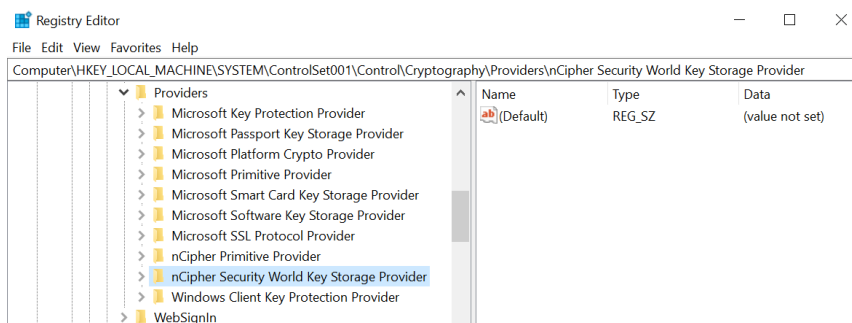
Registry Editor

File Edit View Favorites Help

Computer\HKEY_LOCAL_MACHINE\SYSTEM\ControlSet001\Control\Cryptography\Providers\nCipher Security World Key Storage Provider

Providers
Microsoft Key Protection Provider
Microsoft Passport Key Storage Provider
Microsoft Platform Crypto Provider
Microsoft Primitive Provider
Microsoft Smart Card Key Storage Provider
Microsoft Software Key Storage Provider
Microsoft SSL Protocol Provider
nCipher Primitive Provider
nCipher Security World Key Storage Provider
Windows Client Key Protection Provider
WebSignIn

| Name | Type | Data |
|---|---|---|
| (Default) | REG_SZ | (value not set) |